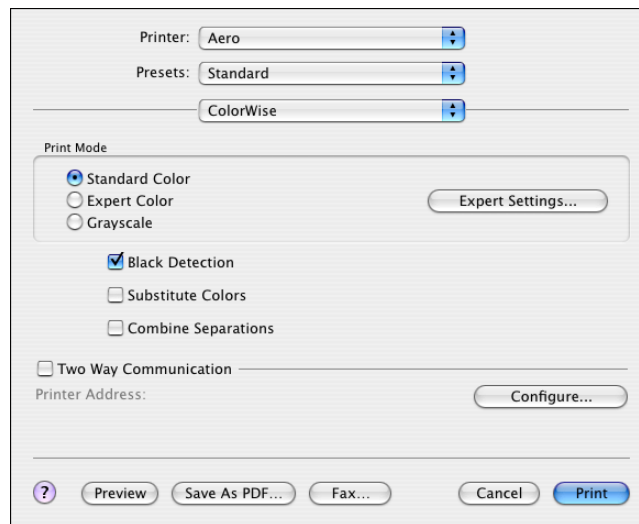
Printer: Aero

Presets: Standard

ColorWise

Print Mode

Standard Color

Expert Color

Grayscale

Expert Settings...

Black Detection

Substitute Colors

Combine Separations

Two Way Communication

Printer Address:

Configure...

?

Preview

Save As PDF...

Fax...

Cancel

Print